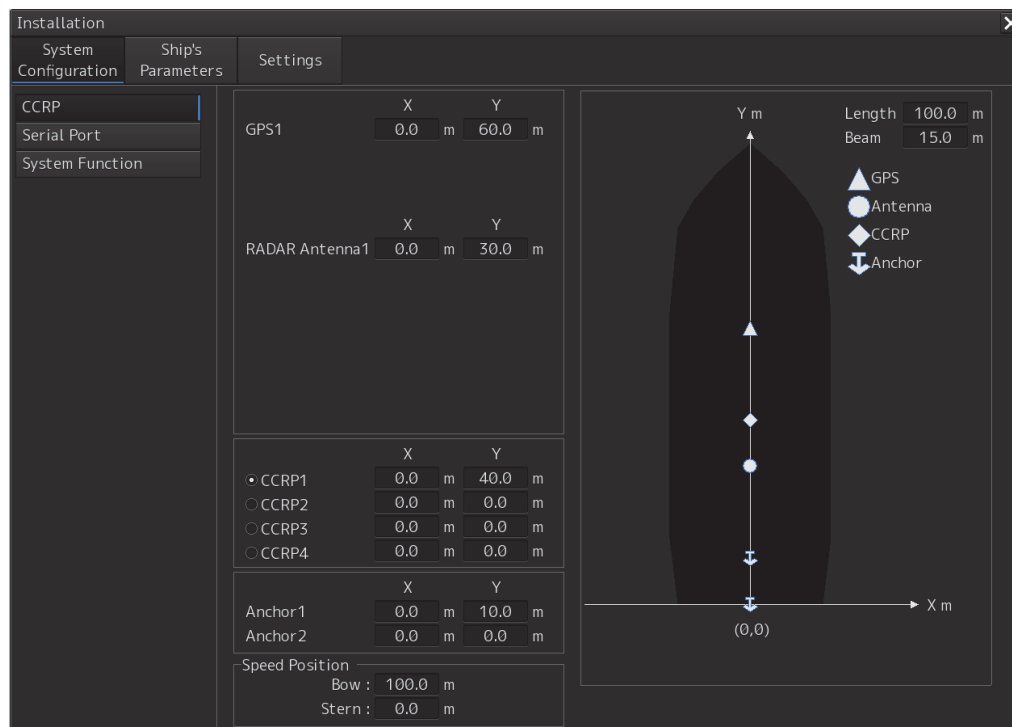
Installation

System Configuration | Ship's Parameters | Settings

CCRP
Serial Port
System Function

X Y
GPS1 0.0 m 60.0 m

X Y
RADAR Antenna1 0.0 m 30.0 m

| | X | | Y | |
|---|---|---|---|---|
| CCRP1 | 0.0 | m | 40.0 | m |
| CCRP2 | 0.0 | m | 0.0 | m |
| CCRP3 | 0.0 | m | 0.0 | m |
| CCRP4 | 0.0 | m | 0.0 | m |

| | X | | Y | |
|---|---|---|---|---|
| Anchor1 | 0.0 | m | 10.0 | m |
| Anchor2 | 0.0 | m | 0.0 | m |

Speed Position
Bow : 100.0 m
Stern : 0.0 m

Y m
Length 100.0 m
Beam 15.0 m
GPS
Antenna
CCRP
Anchor
X m
(0,0)